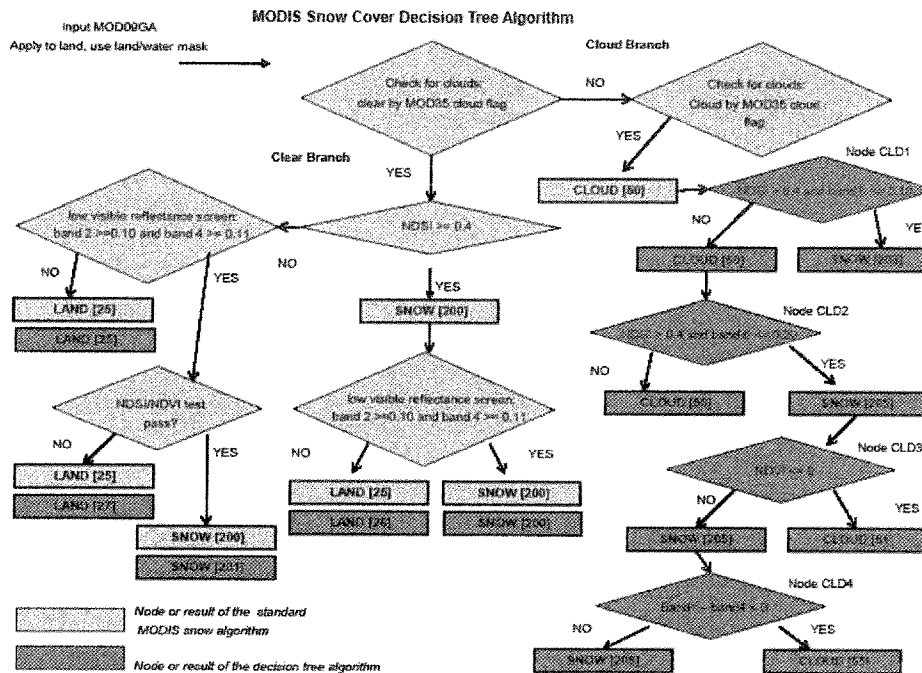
MODIS Snow Cover Decision Tree Algorithm

input MOD09GA
Apply to land, use land/water mask

Cloud Branch

Check for clouds: clear by MOD35 cloud flag

NO

Check for clouds: Cloud by MOD35 cloud flag

YES

Clear Branch

YES

CLOUD [50]

Node CLD1

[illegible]

NO

YE

low visible reflectance screen: band 2 >=0.10 and band 4 >= 0.11

NO

NDSI >= 0.4

CLOUD [50]

SNOW [200]

NO

YES

YES

LAND [25]

LAND [25]

SNOW [200]

Node CLD2

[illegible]

NO

YES

NDSI/NDVI test pass?

low visible reflectance screen: band 2 >=0.10 and band 4 >= 0.11

CLOUD [55]

SNOW [2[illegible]]

NO

YES

NO

YES

Node CLD3

NDVI >= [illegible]

LAND [25]

LAND [27]

LAND [25]

LAND [26]

SNOW [200]

SNOW [200]

NO

YES

SNOW [200]

SNOW [201]

SNOW [205]

CLOUD [5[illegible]]

Node CLD4

Band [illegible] band4 < 0

Node or result of the standard MODIS snow algorithm

NO

YES

Node or result of the decision tree algorithm

SNOW [205]

CLOUD [55]